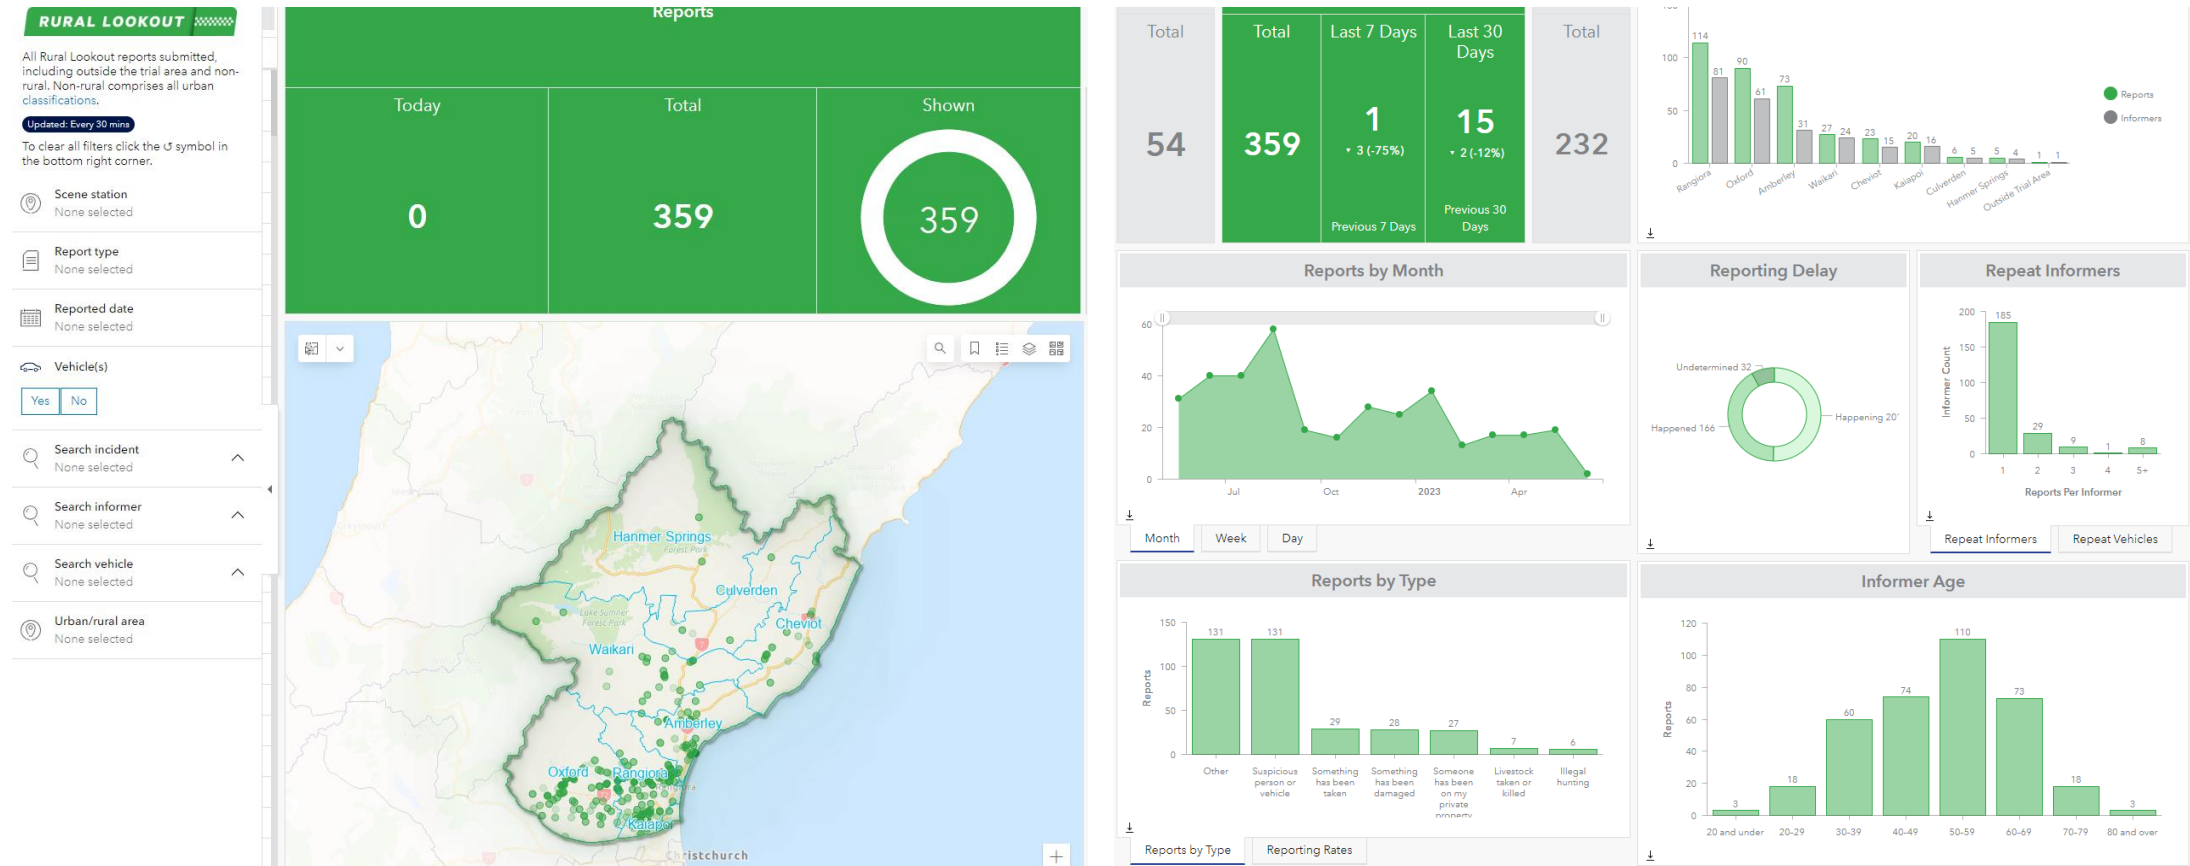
RURAL LOOKOUT

All Rural Lookout reports submitted, including outside the trial area and non-rural. Non-rural comprises all urban classifications.

Updated: Every 30 mins

To clear all filters click the ↺ symbol in the bottom right corner.

Scene station
None selected

Report type
None selected

Reported date
None selected

Vehicle(s)
Yes No

Search incident
None selected

Search informer
None selected

Search vehicle
None selected

Urban/rural area
None selected

Reports

| Today | Total | Shown |
|---|---|---|
| 0 | 359 | 359 |

Hanmer Springs
Culverden
Cheviot
Waikari
Amberley
Oxford
Rangiora
Kaiapoi
Christchurch

| Total | Total | Last 7 Days | Last 30 Days | Total |
|---|---|---|---|---|
| 54 | 359 | 1 ▾ 3 (-75%) Previous 7 Days | 15 ▾ 2 (-12%) Previous 30 Days | 232 |

100
50
0
114 81 90 61 73 31 27 24 23 15 20 16 6 5 5 4 1 1
Rangiora Oxford Amberley Waikari Cheviot Kaiapoi Culverden Hanmer Springs Outside Trial Area
Reports
Informers

Reports by Month
60
40
20
0
Jul Oct 2023 Apr
Month Week Day

Reporting Delay
Undetermined 32
Happened 166
Happening 20

Repeat Informers
200 150 100 50 0
Informer Count
185 29 9 1 8
1 2 3 4 5+
Reports Per Informer
Repeat Informers Repeat Vehicles

Reports by Type
150 100 50 0
Reports
131 131 29 28 27 7 6
Other
Suspicious person or vehicle
Something has been taken
Something has been damaged
Someone has been on my private property
Livestock taken or killed
Illegal hunting
Reports by Type Reporting Rates

Informer Age
120 100 80 60 40 20 0
Reports
3 18 60 74 110 73 18 3
20 and under 20-29 30-39 40-49 50-59 60-69 70-79 80 and over